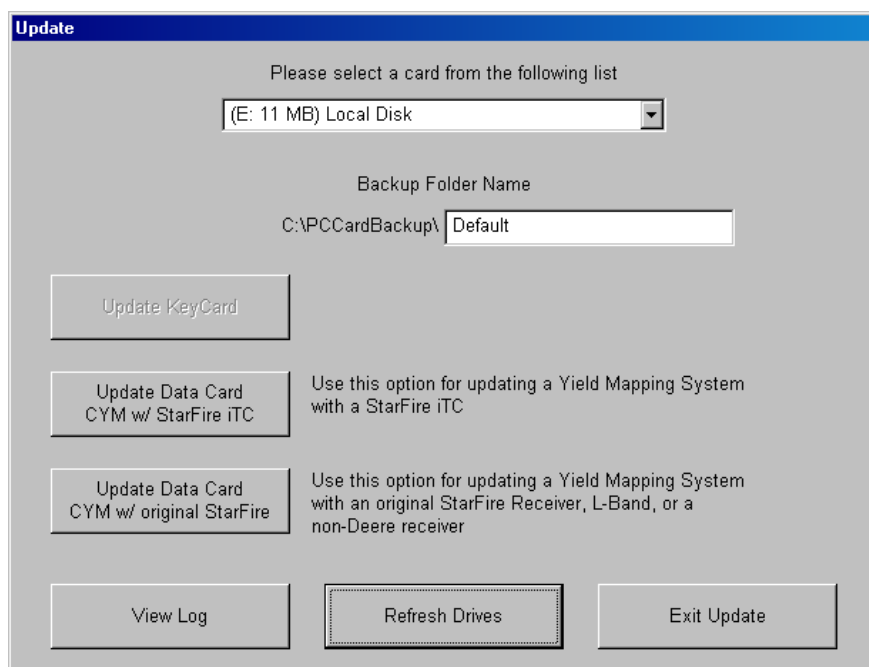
Update

Please select a card from the following list

(E: 11 MB) Local Disk

Backup Folder Name

C:\PCCardBackup\ Default

Update KeyCard

Update Data Card CYM w/ StarFire iTC

Use this option for updating a Yield Mapping System with a StarFire iTC

Update Data Card CYM w/ original StarFire

Use this option for updating a Yield Mapping System with an original StarFire Receiver, L-Band, or a non-Deere receiver

View Log

Refresh Drives

Exit Update